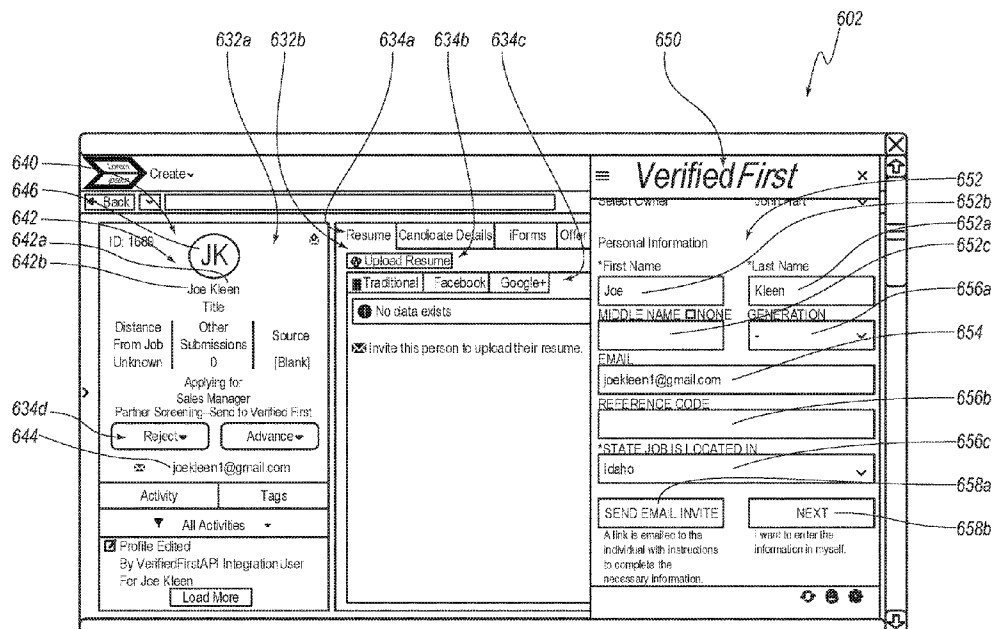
602

632a 632b 634a 634b 634c 650

640
646
642
642a
642b
634d
644

Lorem Ipsum
Create
Back

ID: 1686
JK
Joe Kleen
Title

| Distance From Job Unknown | Other Submissions 0 | Source [Blank] |
|---|---|---|

Applying for
Sales Manager
Partner Screening - Send to Verified First

Reject
Advance

joekleen1@gmail.com

Activity
Tags

All Activities

Profile Edited
By VerifiedFirstAPI Integration User
For Joe Kleen
Load More

Resume
Candidate Details
iForms
Offer
Upload Resume
Traditional
Facebook
Google+
No data exists
Invite this person to upload their resume.

VerifiedFirst
Select Owner
John Pratt
Personal Information
*First Name
Joe
*Last Name
Kleen
MIDDLE NAME ☐NONE
GENERATION
-
EMAIL
joekleen1@gmail.com
REFERENCE CODE
*STATE JOB IS LOCATED IN
Idaho
SEND EMAIL INVITE
A link is emailed to the individual with instructions to complete the necessary information.
NEXT
I want to enter the information myself.

652
652b
652a
652c
656a
654
656b
656c
658a
658b